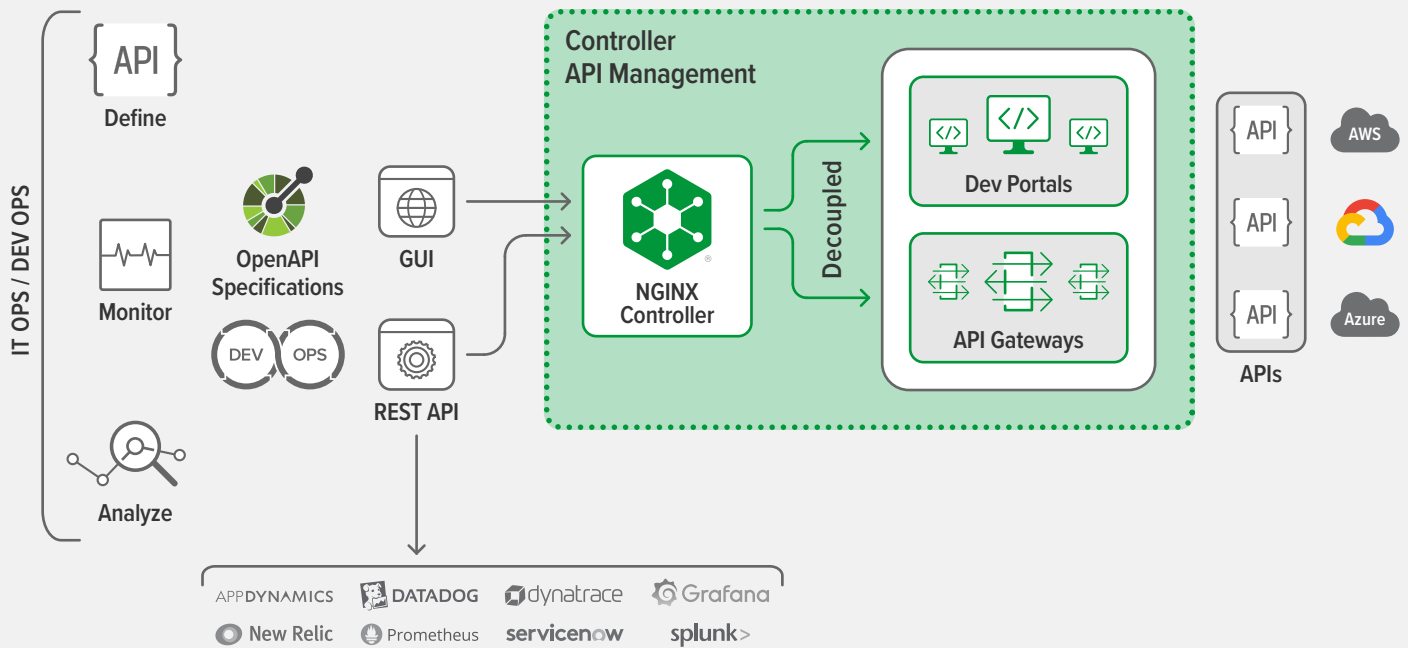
IT OPS / DEV OPS

{API}
Define

Monitor

Analyze

OpenAPI Specifications

DEV OPS

GUI

REST API

Controller
API Management

NGINX Controller

Decoupled

Dev Portals

API Gateways

{API}
{API}
{API}
APIs

AWS
Azure

APPDYNAMICS DATADOG dynatrace Grafana
New Relic Prometheus servicenow splunk>